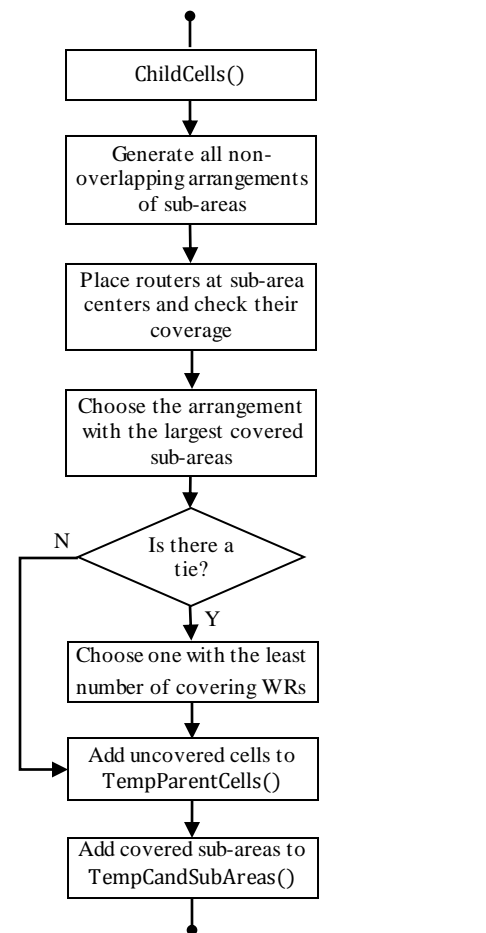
ChildCells()

Generate all non-overlapping arrangements of sub-areas

Place routers at sub-area centers and check their coverage

Choose the arrangement with the largest covered sub-areas

Is there a tie?

N

Y

Choose one with the least number of covering WRs

Add uncovered cells to TempParentCells()

Add covered sub-areas to TempCandSubAreas()